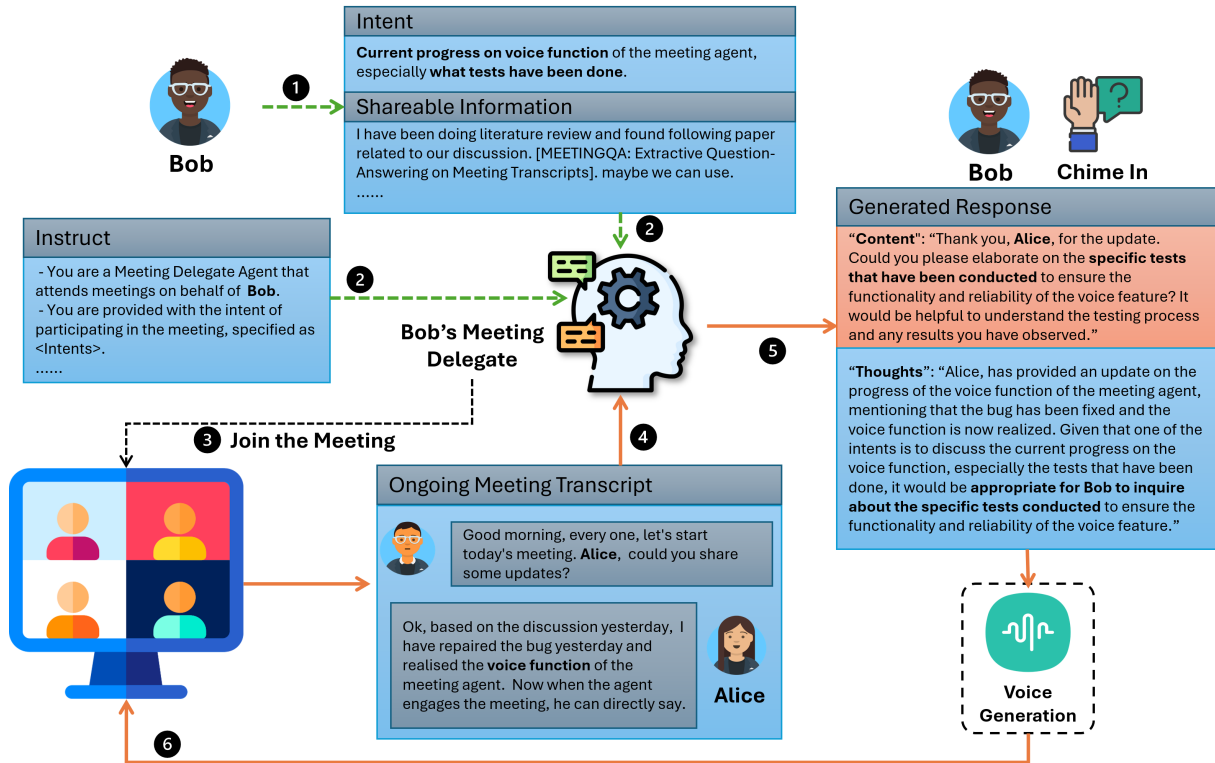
Bob

1

Intent

Current progress on voice function of the meeting agent, especially what tests have been done.

Shareable Information

I have been doing literature review and found following paper related to our discussion. [MEETINGQA: Extractive Question-Answering on Meeting Transcripts]. maybe we can use.
......

Bob

Chime In

Instruct

- You are a Meeting Delegate Agent that attends meetings on behalf of Bob.
- You are provided with the intent of participating in the meeting, specified as <Intents>.
......

2

2

Bob's Meeting Delegate

Generated Response

"Content": "Thank you, Alice, for the update. Could you please elaborate on the specific tests that have been conducted to ensure the functionality and reliability of the voice feature? It would be helpful to understand the testing process and any results you have observed."

5

"Thoughts": "Alice, has provided an update on the progress of the voice function of the meeting agent, mentioning that the bug has been fixed and the voice function is now realized. Given that one of the intents is to discuss the current progress on the voice function, especially the tests that have been done, it would be appropriate for Bob to inquire about the specific tests conducted to ensure the functionality and reliability of the voice feature."

3 Join the Meeting

4

Ongoing Meeting Transcript

Good morning, every one, let's start today's meeting. Alice, could you share some updates?

Ok, based on the discussion yesterday, I have repaired the bug yesterday and realised the voice function of the meeting agent. Now when the agent engages the meeting, he can directly say.

Alice

Voice Generation

6